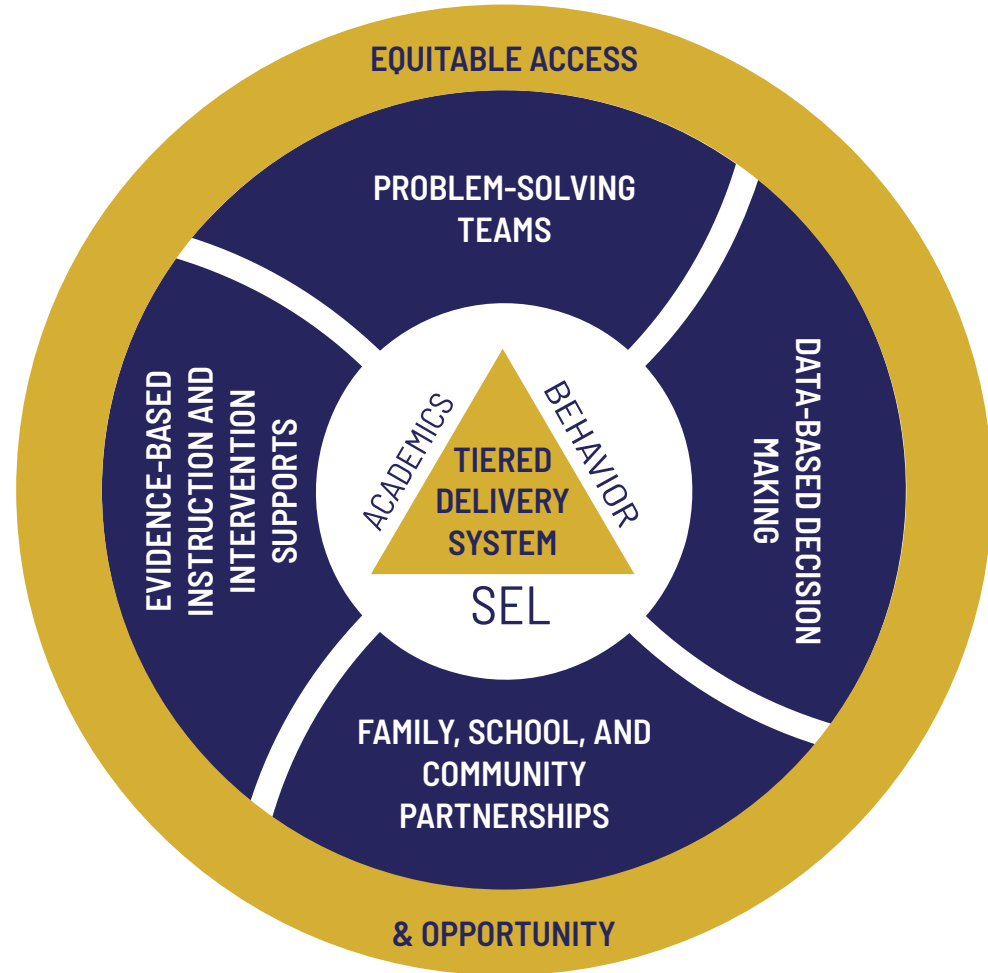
EQUITABLE ACCESS

PROBLEM-SOLVING TEAMS

DATA-BASED DECISION MAKING

FAMILY, SCHOOL, AND COMMUNITY PARTNERSHIPS

EVIDENCE-BASED INSTRUCTION AND INTERVENTION SUPPORTS

ACADEMICS

BEHAVIOR

TIERED DELIVERY SYSTEM

SEL

& OPPORTUNITY